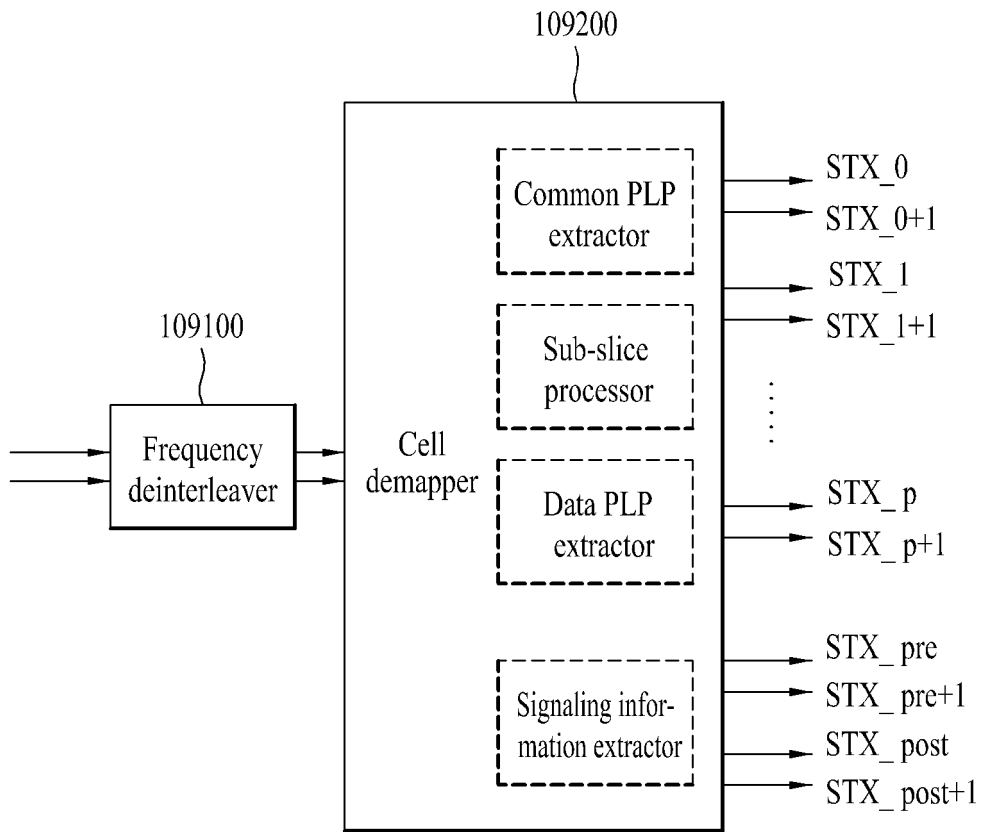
109200

109100

Frequency deinterleaver

Cell demapper

Common PLP extractor

Sub-slice processor

Data PLP extractor

Signaling information extractor

STX_0

STX_0+1

STX_1

STX_1+1

STX_ p

STX_ p+1

STX_ pre

STX_ pre+1

STX_ post

STX_ post+1